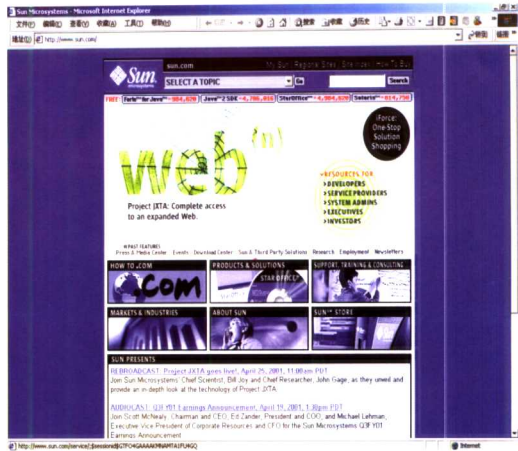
Sun Microsystems - Microsoft Internet Explorer

文件(F) 编辑(E) 查看(V) 收藏(A) 工具(T) 帮助(H)

收藏 历史

地址(D) http://www.sun.com/

转到 链接

sun.com

My Sun | Regional Sites | Site Index | How To Buy

Sun microsystems

SELECT A TOPIC

Go

Search

FREE Forte for Java™ - 984,020 Java™ 2 SDK - 4,700,016 StarOffice™ - 4,004,020 Solaris™ - 814,750

web

iForce: One-Stop Solution Shopping

Project JXTA: Complete access to an expanded Web.

RESOURCES FOR

› DEVELOPERS

› SERVICE PROVIDERS

› SYSTEM ADMINS

› EXECUTIVES

› INVESTORS

PAST FEATURES

Press & Media Center Events Download Center Sun & Third Party Solutions Research Employment Newsletters

HOW TO .COM

.com

PRODUCTS & SOLUTIONS

STAR OFFICE

SUPPORT, TRAINING & CONSULTING

MARKETS & INDUSTRIES

ABOUT SUN

SUN STORE

SUN PRESENTS

WEBROADCAST: Project JXTA goes live! April 25, 2001, 11:00am PDT

Join Sun Microsystems' Chief Scientist, Bill Joy and Chief Researcher, John Gage, as they unveil and provide an in depth look at the technology of Project JXTA.

AUDIOCAST: Q3F Y01 Earnings Announcement, April 19, 2001, 1:30pm PDT

Join Scott McNealy, Chairman and CEO; Ed Zander, President and COO; and Michael Lehman, Executive Vice President of Corporate Resources and CFO for the Sun Microsystems Q3F Y01 Earnings Announcement

http://www.sun.com/service/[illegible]

Internet